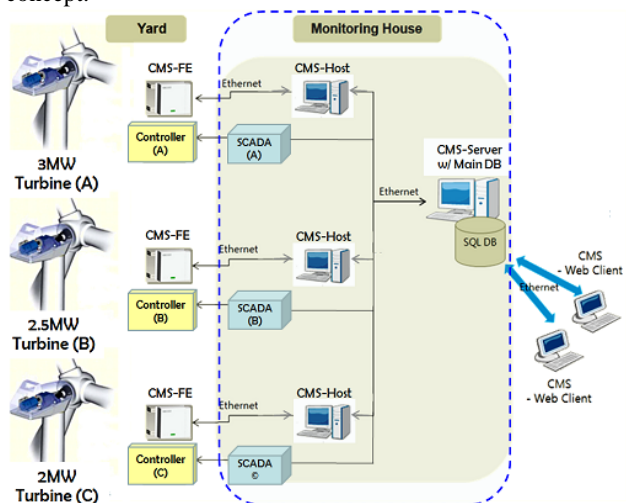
concept.

Yard

Monitoring House

CMS-FE

Ethernet

CMS-Host

Controller (A)

SCADA (A)

3MW Turbine (A)

Ethernet

CMS-Server w/ Main DB

SQL DB

CMS-FE

Ethernet

CMS-Host

Controller (B)

SCADA (B)

2.5MW Turbine (B)

Ethernet

CMS - Web Client

CMS - Web Client

CMS-FE

Ethernet

CMS-Host

Controller (C)

SCADA ©

2MW Turbine (C)